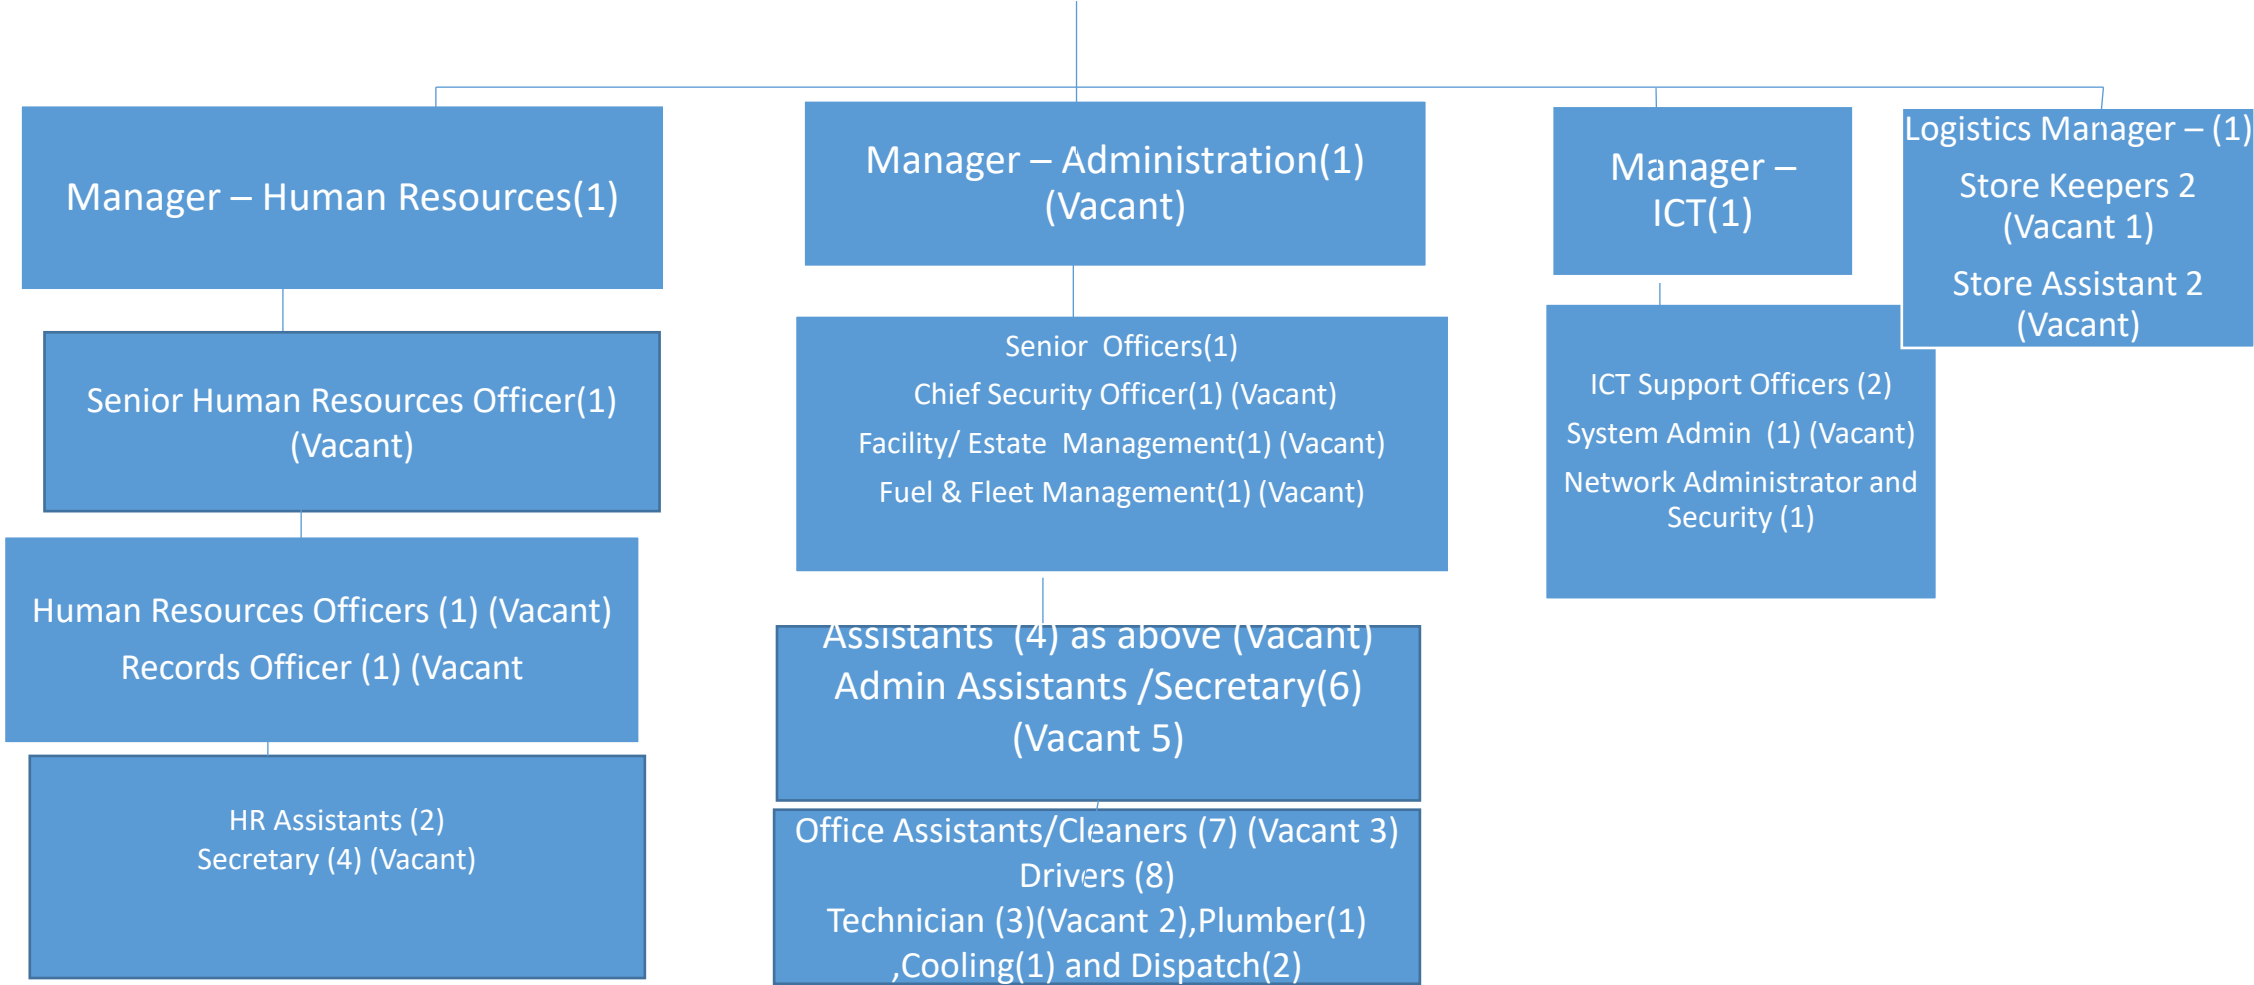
Manager – Human Resources(1)

Senior Human Resources Officer(1) (Vacant)

Human Resources Officers (1) (Vacant)

Records Officer (1) (Vacant

HR Assistants (2)
Secretary (4) (Vacant)

Manager – Administration(1) (Vacant)

Senior Officers(1)

Chief Security Officer(1) (Vacant)

Facility/ Estate Management(1) (Vacant)

Fuel & Fleet Management(1) (Vacant)

Assistants (4) as above (Vacant)
Admin Assistants /Secretary(6) (Vacant 5)

Office Assistants/Cleaners (7) (Vacant 3)
Drivers (8)
Technician (3)(Vacant 2),Plumber(1) ,Cooling(1) and Dispatch(2)

Manager – ICT(1)

ICT Support Officers (2)

System Admin (1) (Vacant)

Network Administrator and Security (1)

Logistics Manager – (1)

Store Keepers 2 (Vacant 1)

Store Assistant 2 (Vacant)